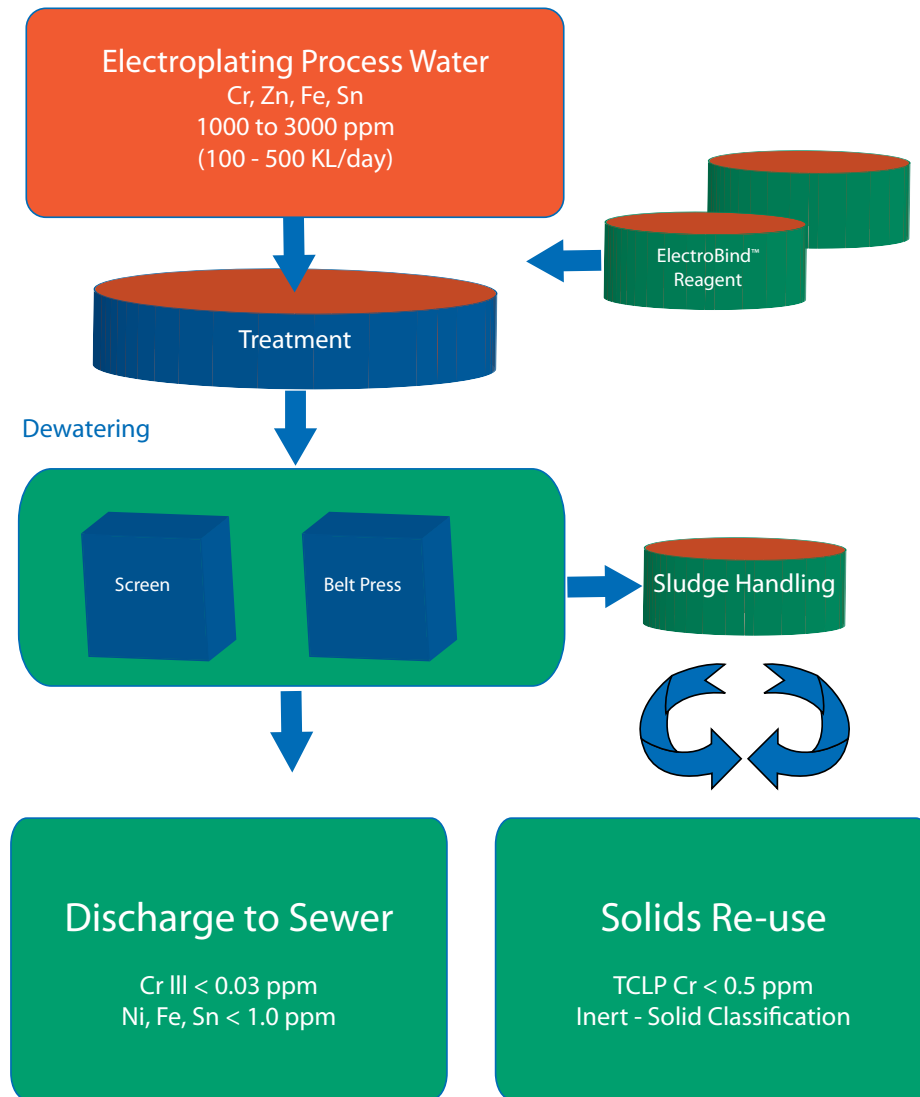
Electroplating Process Water
Cr, Zn, Fe, Sn
1000 to 3000 ppm
(100 - 500 KL/day)

ElectroBind™
Reagent

Treatment

Dewatering

Screen

Belt Press

Sludge Handling

Discharge to Sewer

Cr lll < 0.03 ppm
Ni, Fe, Sn < 1.0 ppm

Solids Re-use

TCLP Cr < 0.5 ppm
Inert - Solid Classification